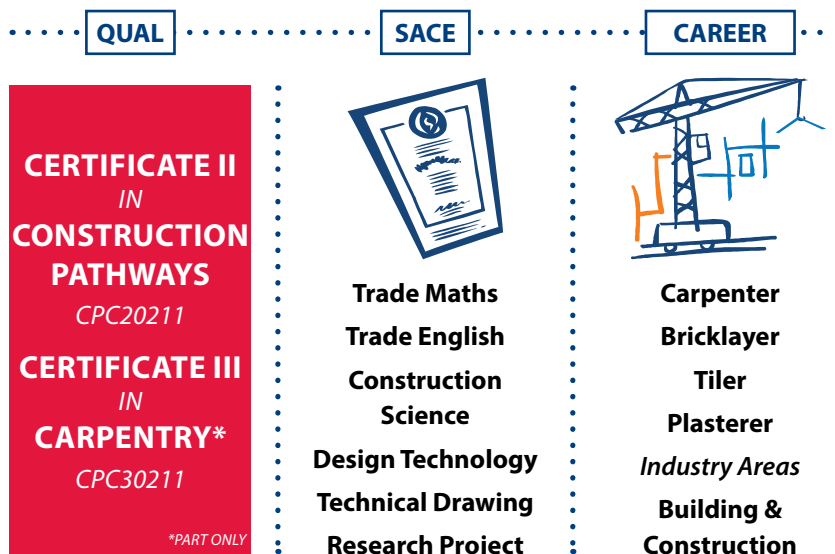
QUAL

SACE

CAREER

CERTIFICATE II
IN
CONSTRUCTION PATHWAYS
CPC20211

CERTIFICATE III
IN
CARPENTRY*
CPC30211

*PART ONLY

Trade Maths
Trade English
Construction Science
Design Technology
Technical Drawing
Research Project

Carpenter
Bricklayer
Tiler
Plasterer
Industry Areas
Building & Construction